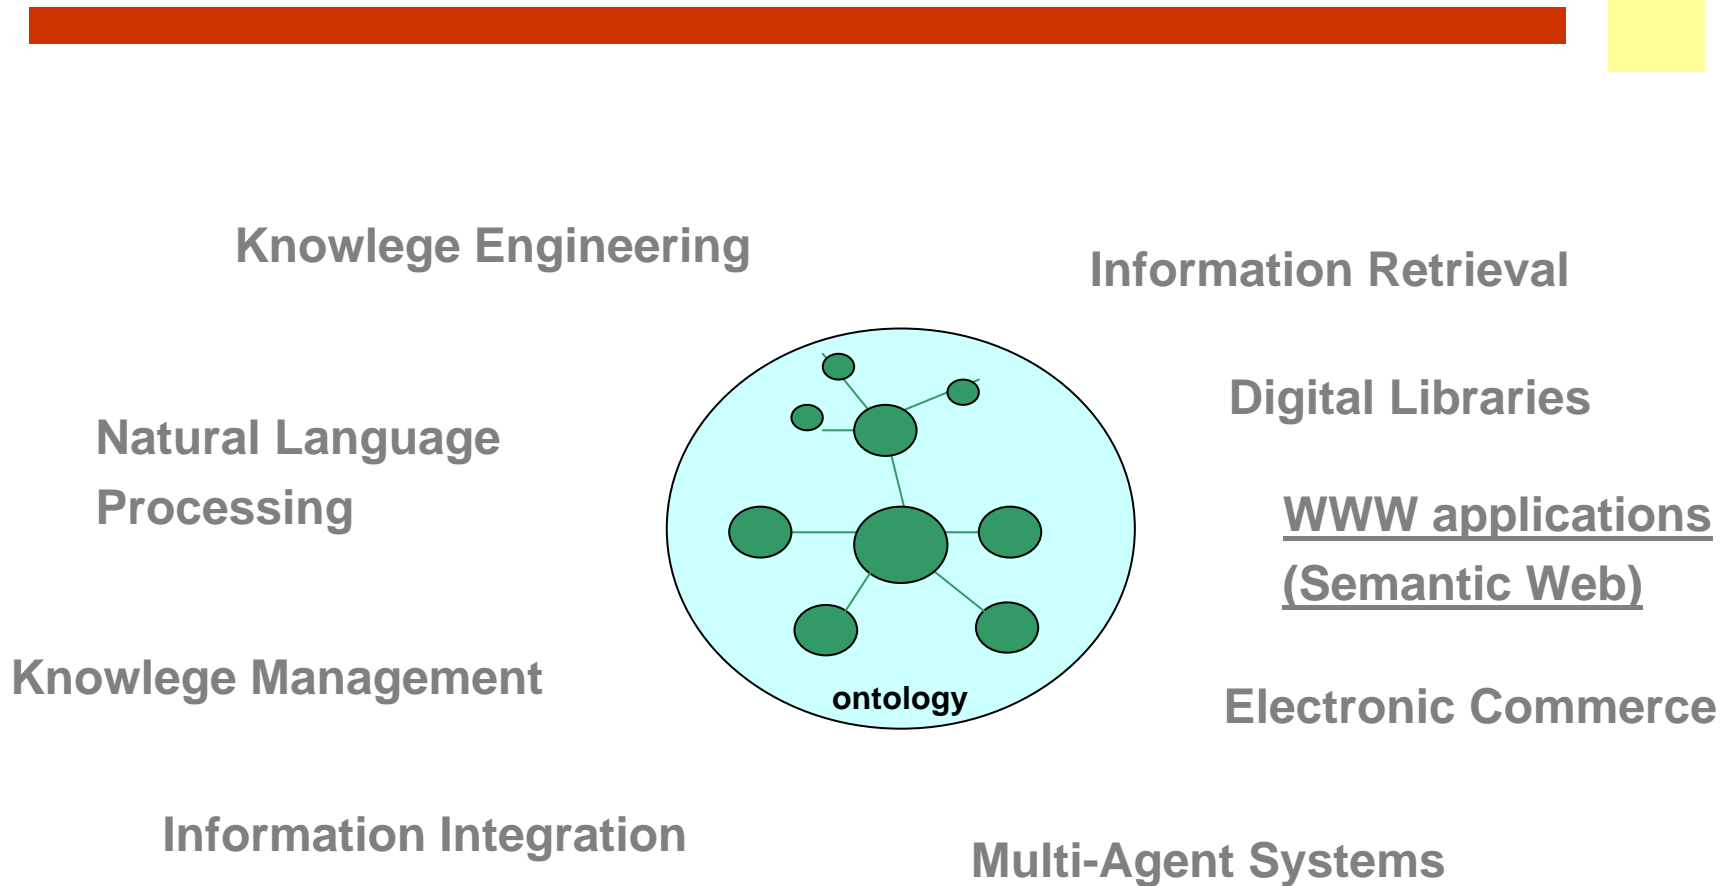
Knowlege Engineering

Information Retrieval

Digital Libraries

Natural Language Processing

WWW applications (Semantic Web)

Knowlege Management

ontology

Electronic Commerce

Information Integration

Multi-Agent Systems